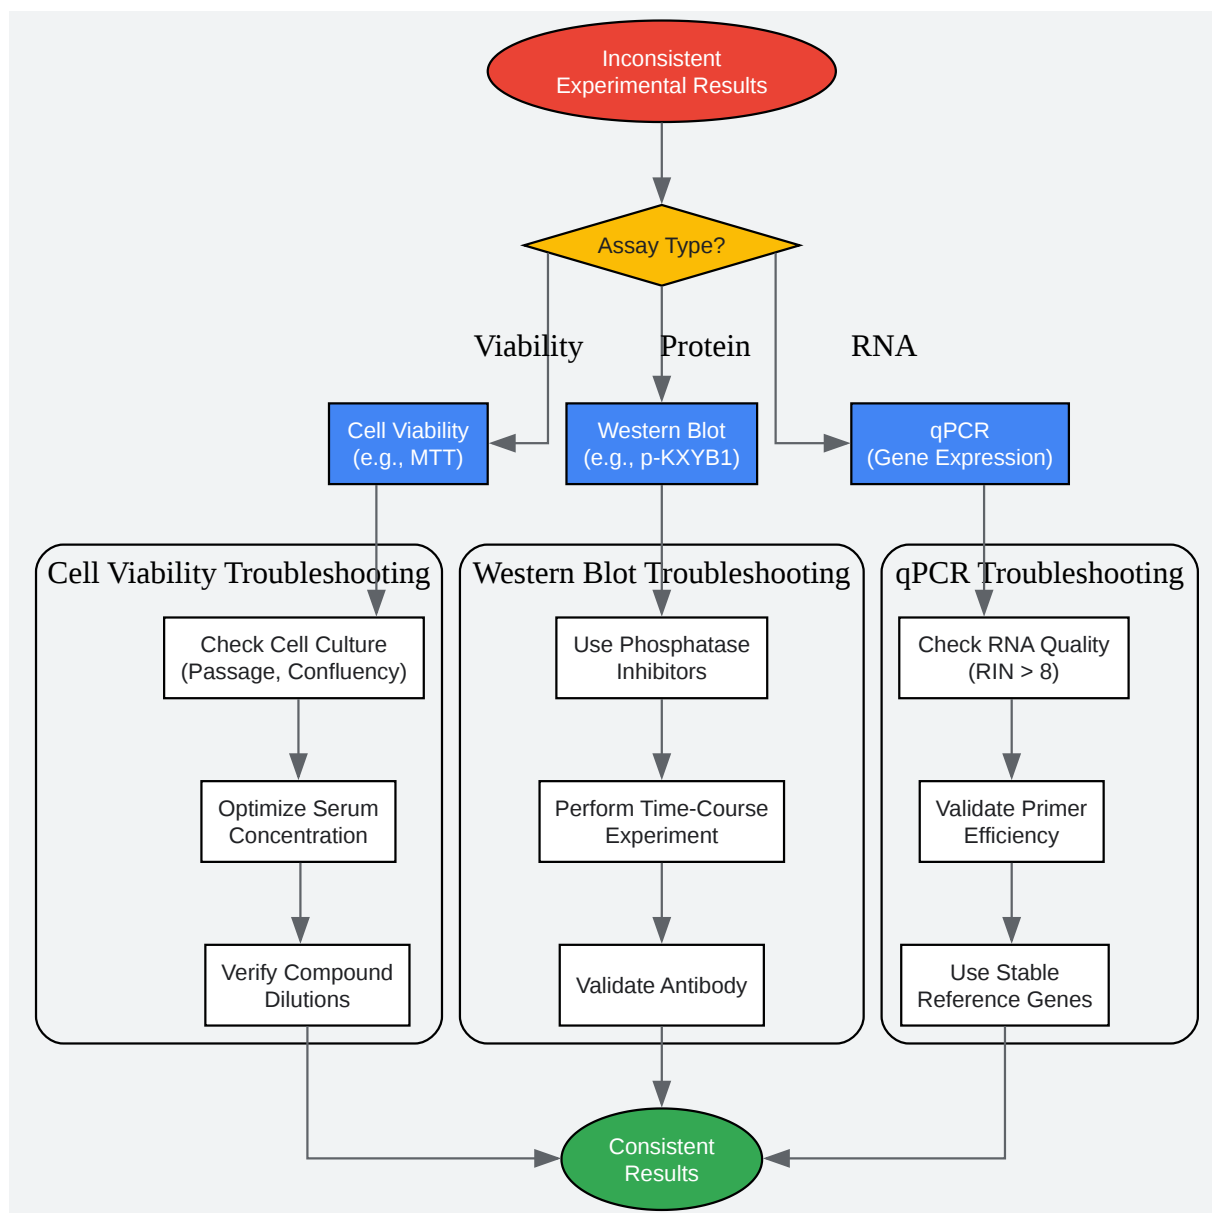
Inconsistent Experimental Results

Assay Type?

Viability

Protein

RNA

Cell Viability (e.g., MTT)

Western Blot (e.g., p-KXYB1)

qPCR (Gene Expression)

Cell Viability Troubleshooting

Check Cell Culture (Passage, Confluency)

Optimize Serum Concentration

Verify Compound Dilutions

Western Blot Troubleshooting

Use Phosphatase Inhibitors

Perform Time-Course Experiment

Validate Antibody

qPCR Troubleshooting

Check RNA Quality (RIN > 8)

Validate Primer Efficiency

Use Stable Reference Genes

Consistent Results